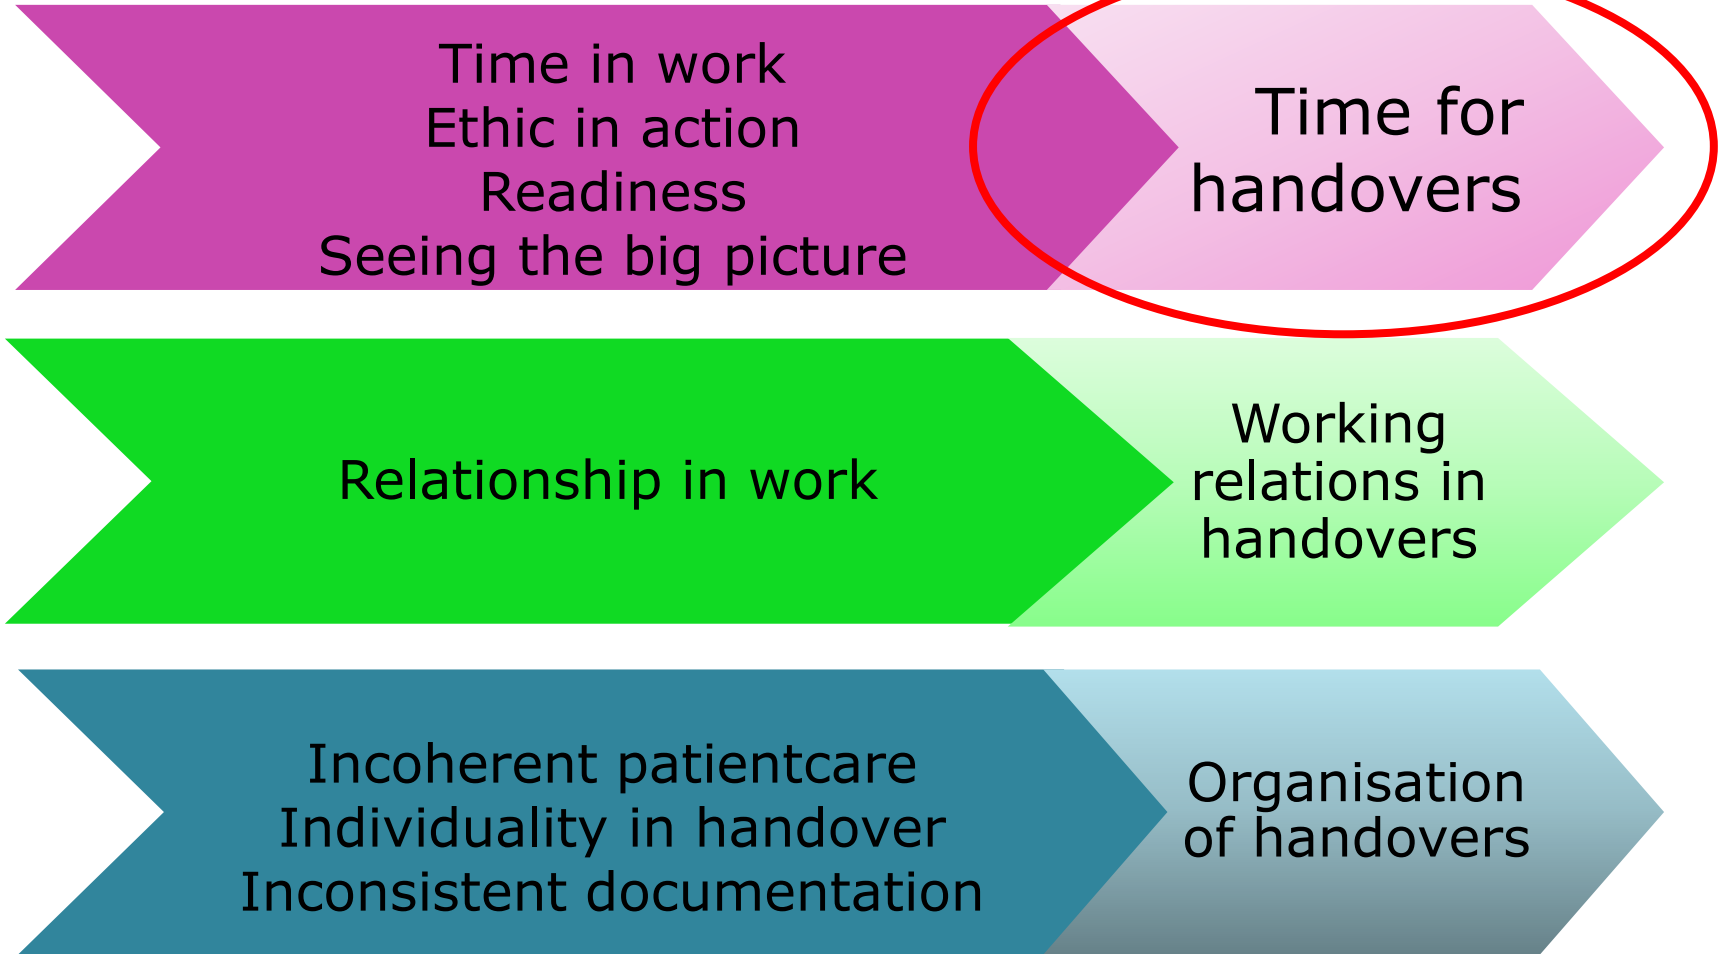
Time in work
Ethic in action
Readiness
Seeing the big picture

Time for handovers

Relationship in work

Working relations in handovers

Incoherent patientcare
Individuality in handover
Inconsistent documentation

Organisation of handovers